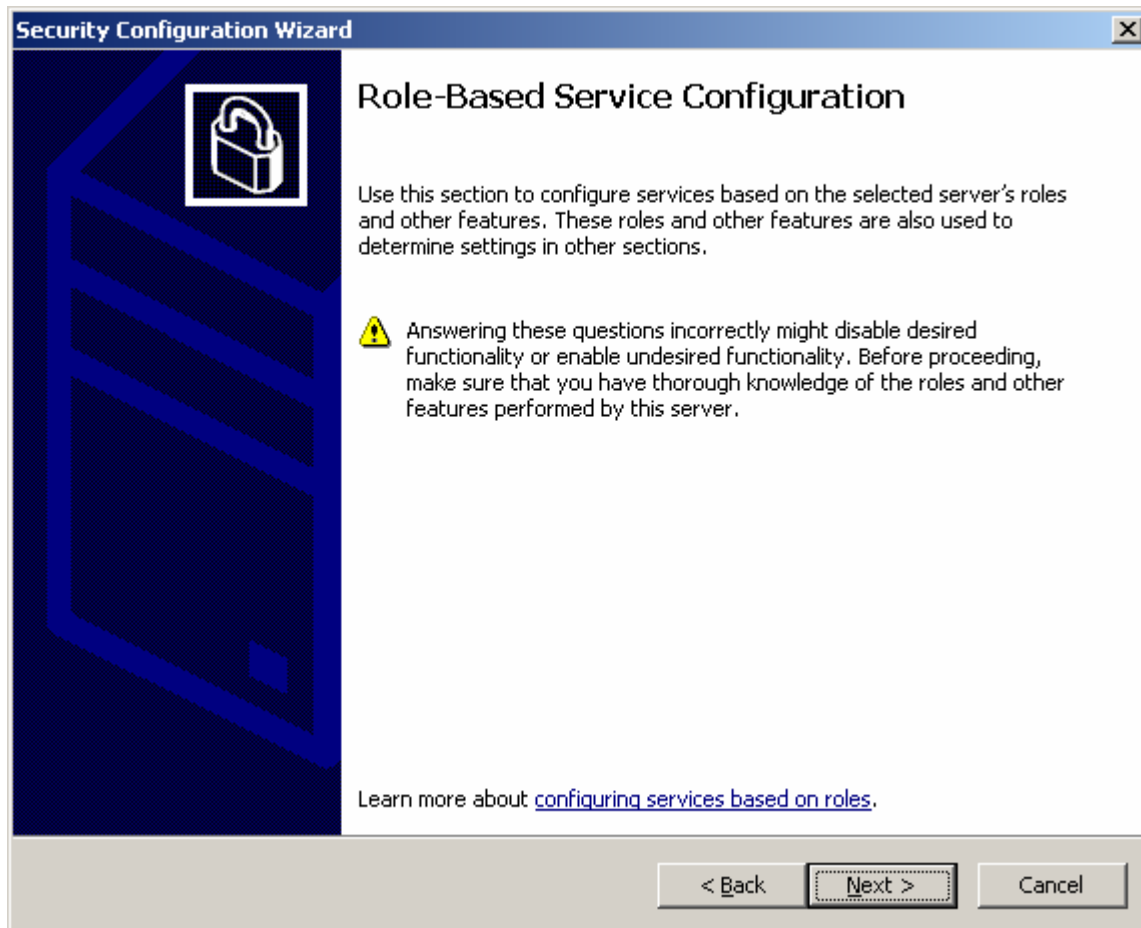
Security Configuration Wizard

Role-Based Service Configuration

Use this section to configure services based on the selected server's roles and other features. These roles and other features are also used to determine settings in other sections.

Answering these questions incorrectly might disable desired functionality or enable undesired functionality. Before proceeding, make sure that you have thorough knowledge of the roles and other features performed by this server.

Learn more about configuring services based on roles.

< Back | Next > | Cancel